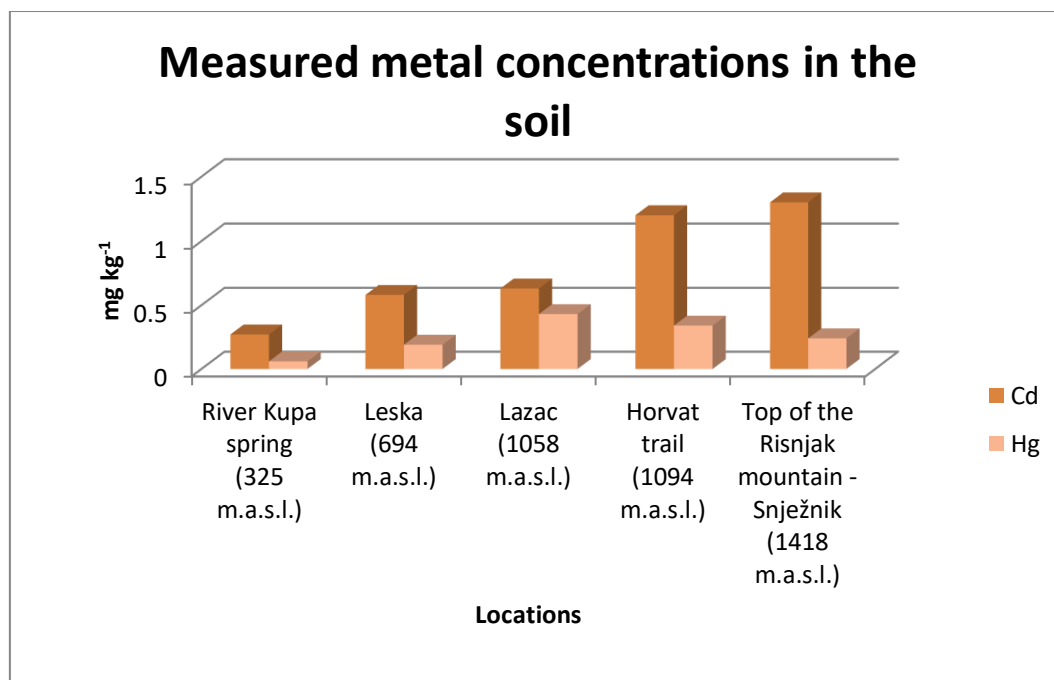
Measured metal concentrations in the soil

mg kg$^{-1}$

1.5
1
0.5
0

River Kupa spring (325 m.a.s.l.)
Leska (694 m.a.s.l.)
Lazac (1058 m.a.s.l.)
Horvat trail (1094 m.a.s.l.)
Top of the Risnjak mountain - Snježnik (1418 m.a.s.l.)

Locations

Cd
Hg